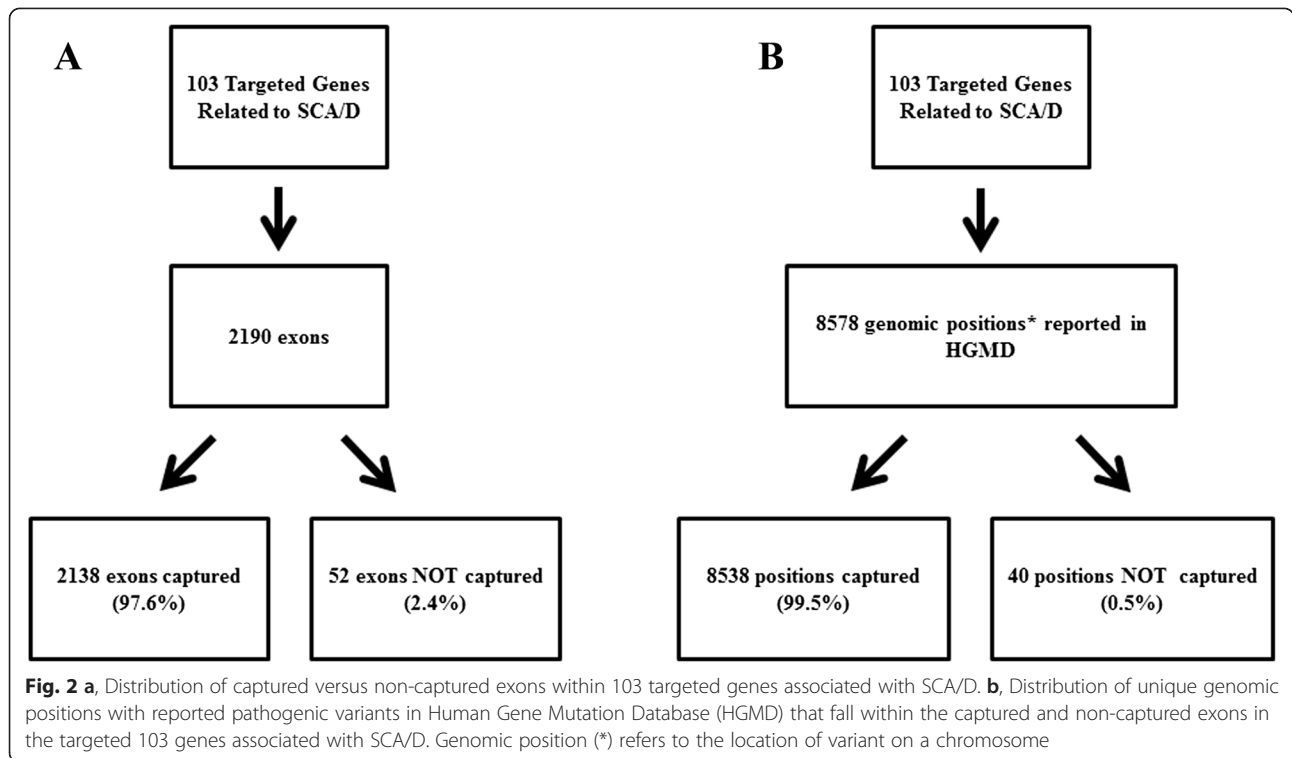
A

103 Targeted Genes Related to SCA/D

2190 exons

2138 exons captured (97.6%)

52 exons NOT captured (2.4%)

B

103 Targeted Genes Related to SCA/D

8578 genomic positions* reported in HGMD

8538 positions captured (99.5%)

40 positions NOT captured (0.5%)

**Fig. 2 a**, Distribution of captured versus non-captured exons within 103 targeted genes associated with SCA/D. **b**, Distribution of unique genomic positions with reported pathogenic variants in Human Gene Mutation Database (HGMD) that fall within the captured and non-captured exons in the targeted 103 genes associated with SCA/D. Genomic position (*) refers to the location of variant on a chromosome